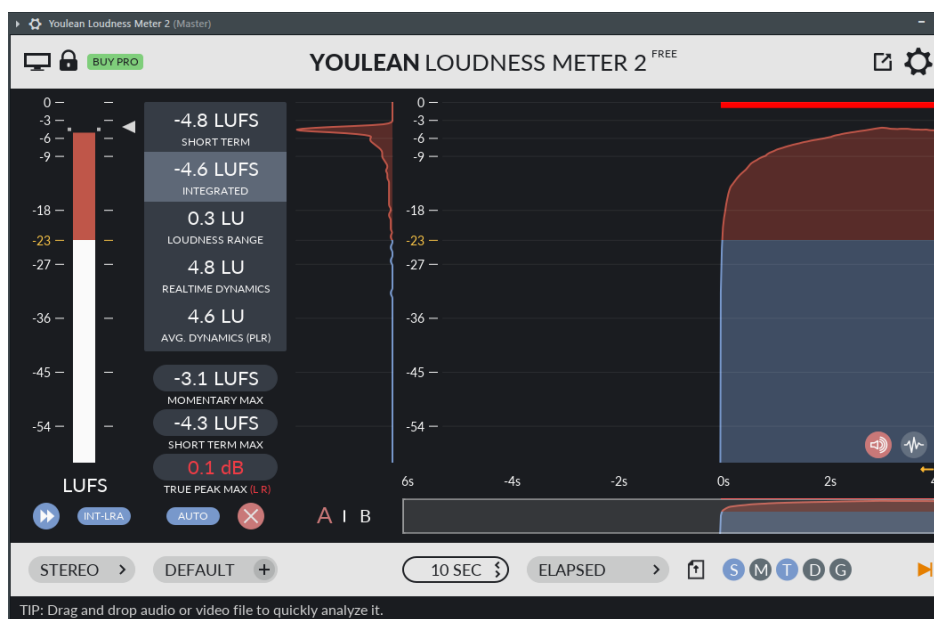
Youlean Loudness Meter 2 (Master)

BUY PRO

YOULEAN LOUDNESS METER 2 FREE

0
-3
-6
-9
-18
-23
-27
-36
-45
-54

-4.8 LUFS
SHORT TERM

-4.6 LUFS
INTEGRATED

0.3 LU
LOUDNESS RANGE

4.8 LU
REALTIME DYNAMICS

4.6 LU
AVG. DYNAMICS (PLR)

-3.1 LUFS
MOMENTARY MAX

-4.3 LUFS
SHORT TERM MAX

0.1 dB
TRUE PEAK MAX (L R)

LUFS

INT-LRA

AUTO

A I B

0
-3
-6
-9
-18
-23
-27
-36
-45
-54

6s -4s -2s 0s 2s 4

STEREO

DEFAULT

10 SEC

ELAPSED

S M T D G

TIP: Drag and drop audio or video file to quickly analyze it.